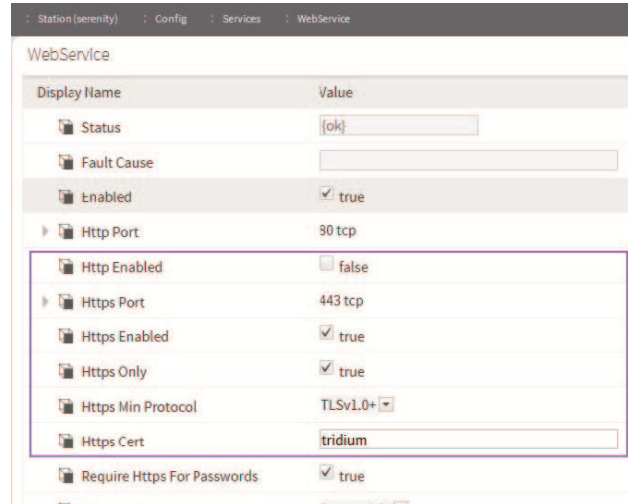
: Station (serenity) : Config : Services : WebService

WebService

| Display Name | Value |
|---|---|
| Status | {ok} |
| Fault Cause | |
| Enabled | true |
| Http Port | 80 tcp |
| Http Enabled | false |
| Https Port | 443 tcp |
| Https Enabled | true |
| Https Only | true |
| Https Min Protocol | TLSv1.0+ |
| Https Cert | tridium |
| Require Https For Passwords | true |